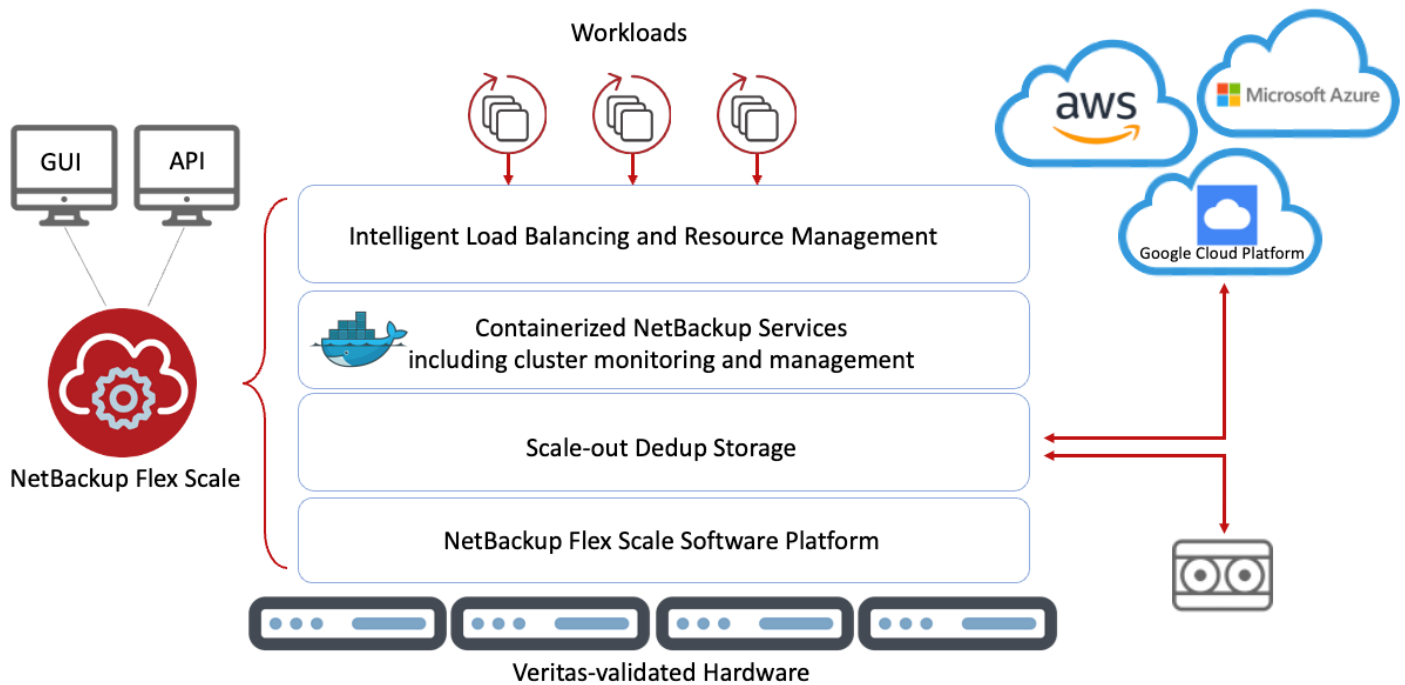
Workloads

GUI

API

NetBackup Flex Scale

Intelligent Load Balancing and Resource Management

Containerized NetBackup Services including cluster monitoring and management

Scale-out Dedup Storage

NetBackup Flex Scale Software Platform

Veritas-validated Hardware

aws

Microsoft Azure

Google Cloud Platform